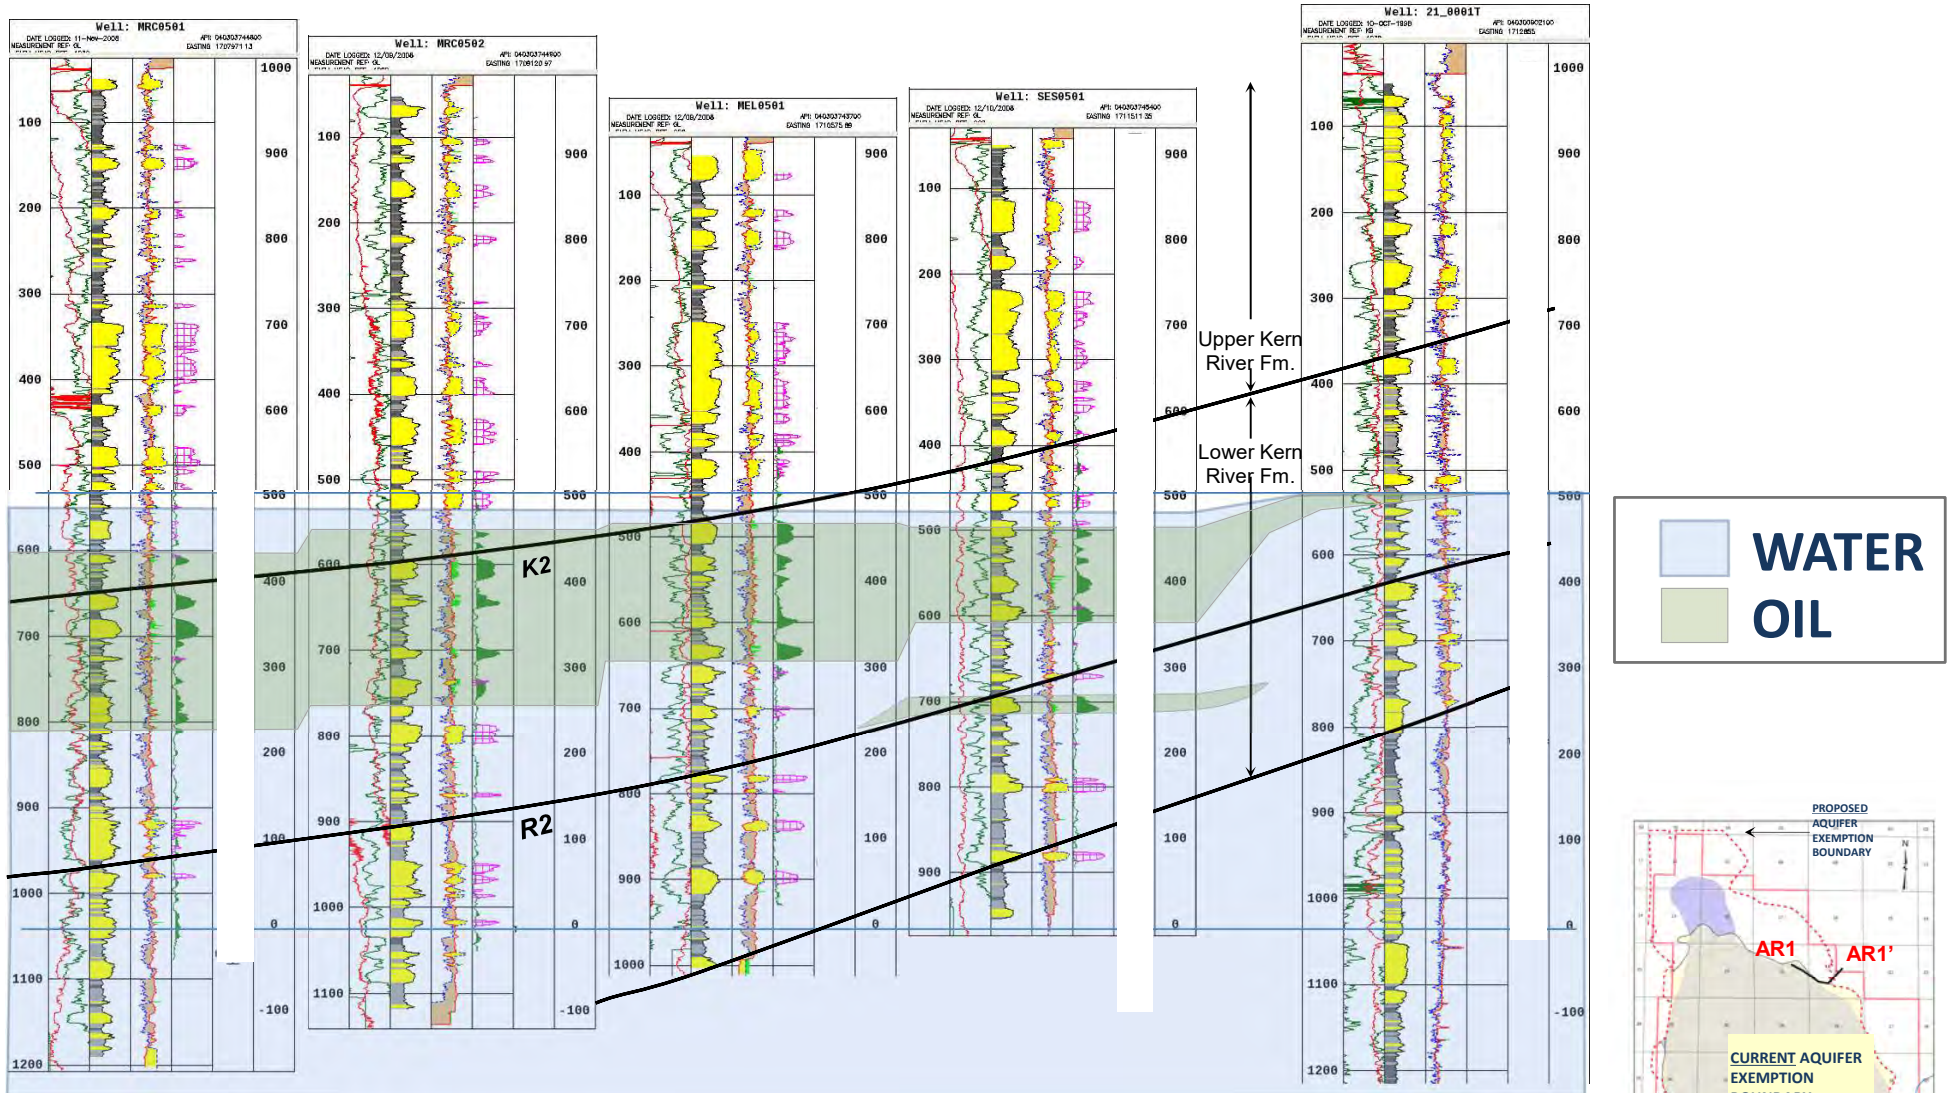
Well: MRC0501
DATE LOGGED: 11-Nov-2008
MEASUREMENT REF: GL
API: 040303744800
EASTING: 1707971.13

100
200
300
400
500
600
700
800
900
1000
1100
1200

1000
900
800
700
600
500
400
300
200
100
0
-100

Well: MRC0502
DATE LOGGED: 12/08/2008
MEASUREMENT REF: GL
API: 040303744900
EASTING: 1708120.97

100
200
300
400
500
600
700
800
900
1000
1100

900
800
700
600
500
400
300
200
100
0
-100

Well: MEL0501
DATE LOGGED: 12/08/2008
MEASUREMENT REF: GL
API: 040303743700
EASTING: 1710575.89

100
200
300
400
500
600
700
800
900
1000

900
800
700
600
500
400
300
200
100
0

Well: SES0501
DATE LOGGED: 12/10/2008
MEASUREMENT REF: GL
API: 040303745400
EASTING: 1711511.35

100
200
300
400
500
600
700
800
900

900
800
700
600
500
400
300
200
100
0

Well: 21_0001T
DATE LOGGED: 10-OCT-1998
MEASUREMENT REF: KB
API: 040300902100
EASTING: 1712655

100
200
300
400
500
600
700
800
900
1000
1100
1200

1000
900
800
700
600
500
400
300
200
100
0
-100

Upper Kern River Fm.
Lower Kern River Fm.

K2
R2

WATER
OIL

PROPOSED AQUIFER EXEMPTION BOUNDARY
N
AR1
AR1'
CURRENT AQUIFER EXEMPTION